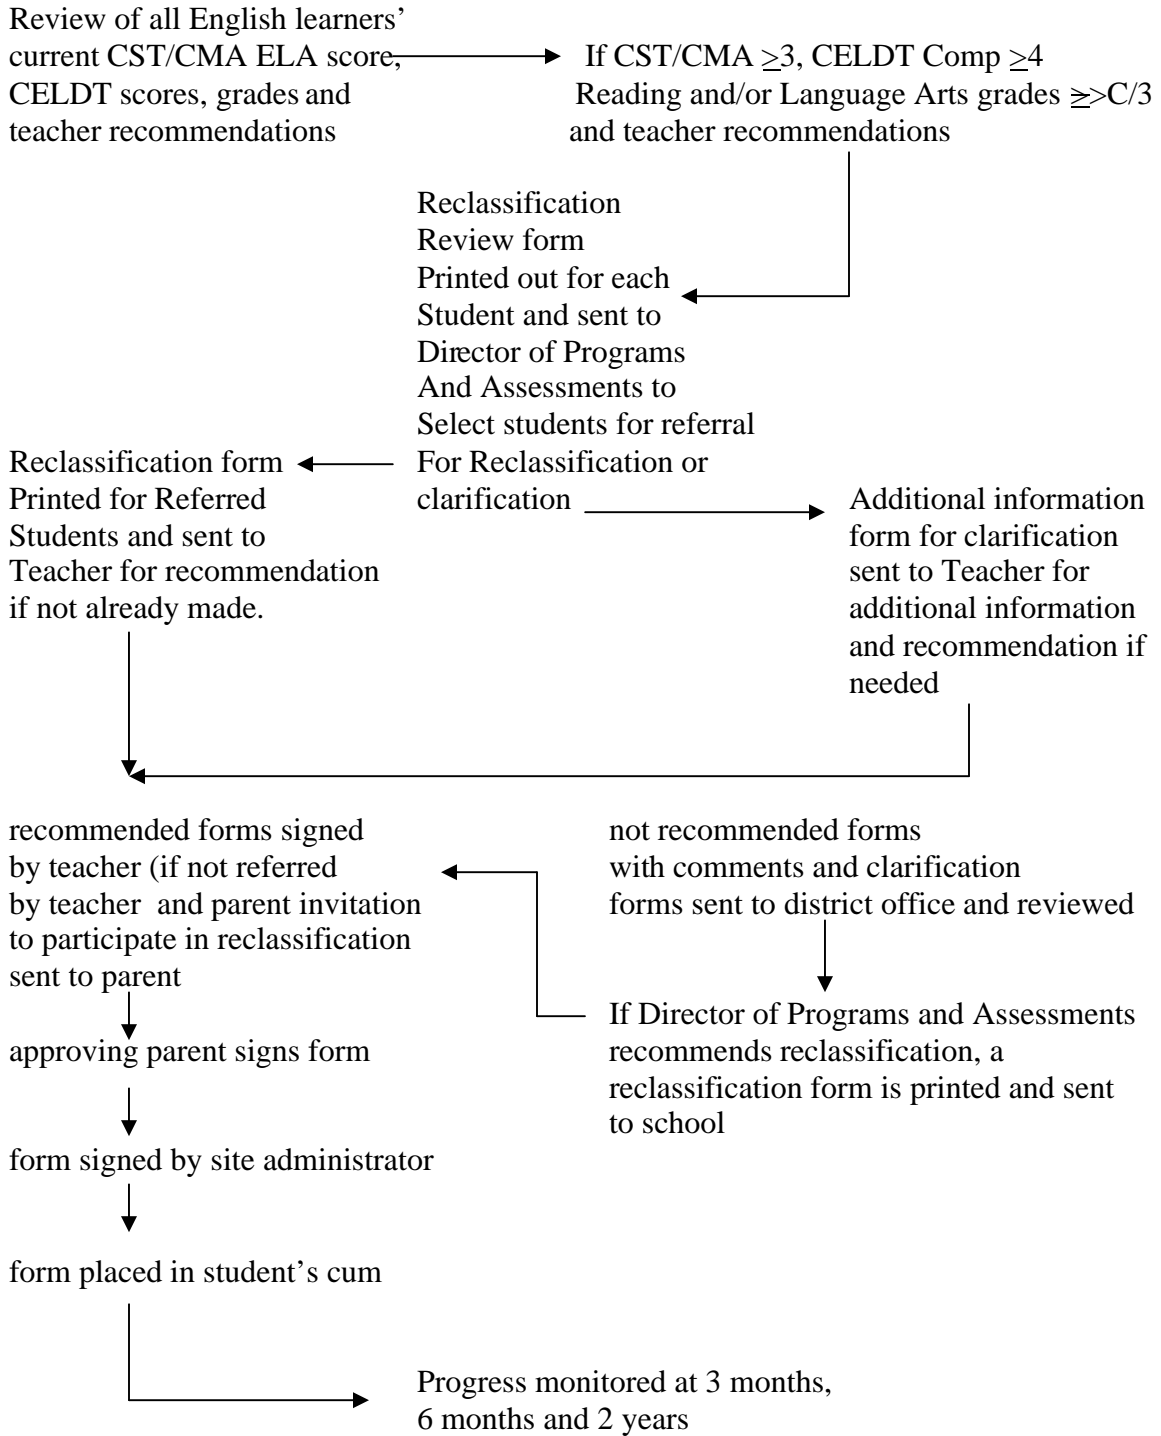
Review of all English learners' current CST/CMA ELA score, CELDT scores, grades and teacher recommendations

If CST/CMA $\geq$3, CELDT Comp $\geq$4 Reading and/or Language Arts grades $\geq$>C/3 and teacher recommendations

Reclassification Review form Printed out for each Student and sent to Director of Programs And Assessments to Select students for referral For Reclassification or clarification

Reclassification form Printed for Referred Students and sent to Teacher for recommendation if not already made.

Additional information form for clarification sent to Teacher for additional information and recommendation if needed

recommended forms signed by teacher (if not referred by teacher and parent invitation to participate in reclassification sent to parent

not recommended forms with comments and clarification forms sent to district office and reviewed

If Director of Programs and Assessments recommends reclassification, a reclassification form is printed and sent to school

approving parent signs form

form signed by site administrator

form placed in student's cum

Progress monitored at 3 months, 6 months and 2 years